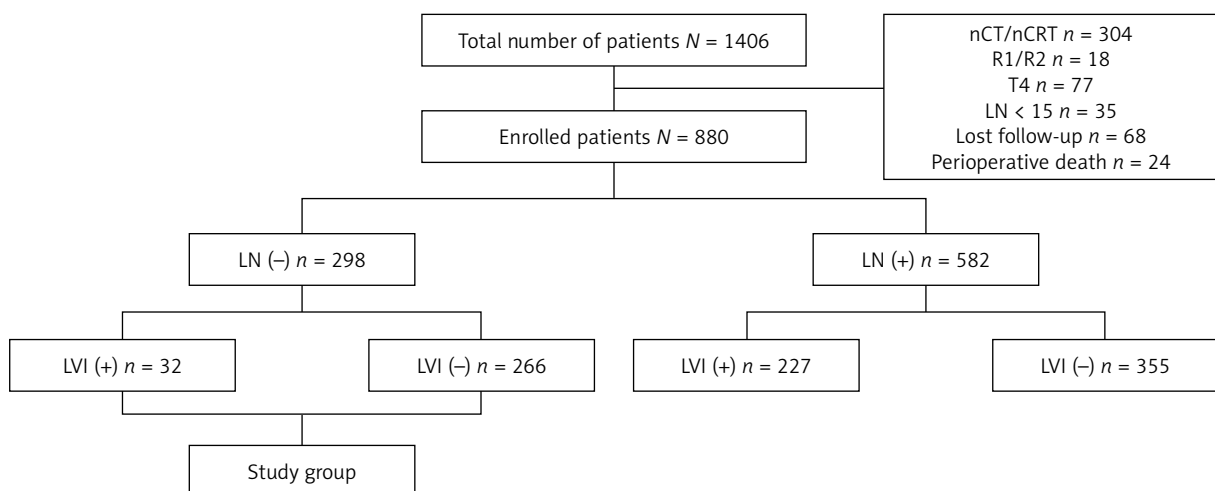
Total number of patients $N = 1406$

nCT/nCRT $n = 304$
R1/R2 $n = 18$
T4 $n = 77$
LN < 15 $n = 35$
Lost follow-up $n = 68$
Perioperative death $n = 24$

Enrolled patients $N = 880$

LN (–) $n = 298$

LN (+) $n = 582$

LVI (+) $n = 32$

LVI (–) $n = 266$

LVI (+) $n = 227$

LVI (–) $n = 355$

Study group